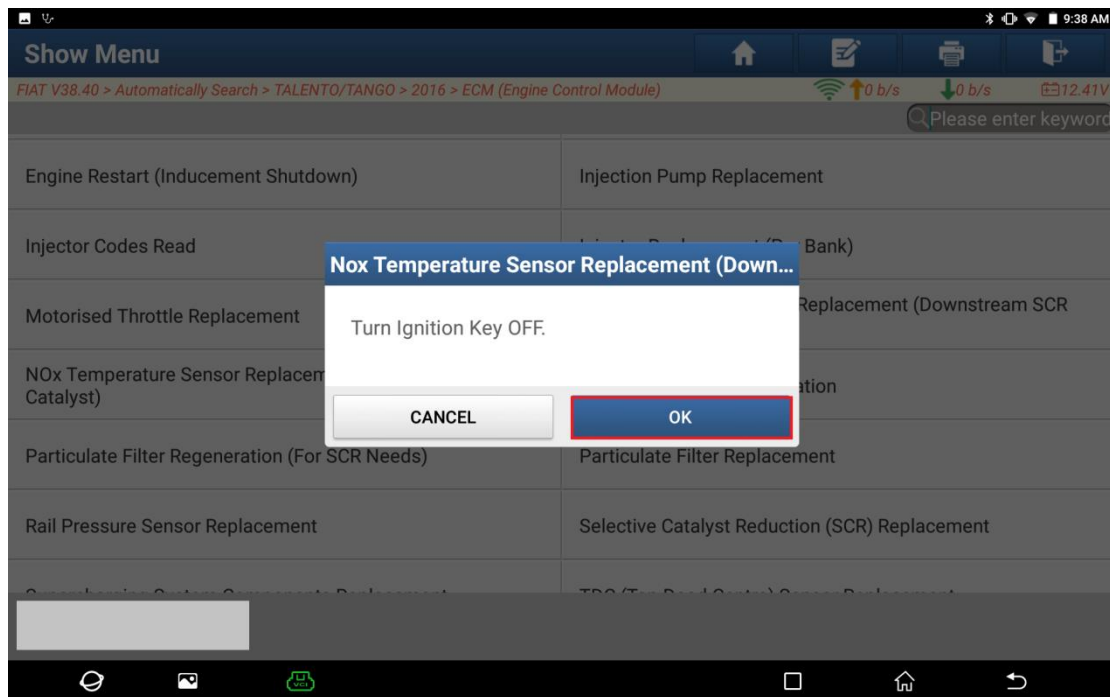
9:38 AM

Show Menu

FIAT V38.40 > Automatically Search > TALENTO/TANGO > 2016 > ECM (Engine Control Module)

0 b/s 0 b/s 12.41V

Please enter keyword

Engine Restart (Inducement Shutdown)

Injection Pump Replacement

Injector Codes Read

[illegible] Bank)

Motorised Throttle Replacement

Replacement (Downstream SCR

NOx Temperature Sensor Replacem Catalyst)

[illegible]ation

Particulate Filter Regeneration (For SCR Needs)

Particulate Filter Replacement

Rail Pressure Sensor Replacement

Selective Catalyst Reduction (SCR) Replacement

Nox Temperature Sensor Replacement (Down...

Turn Ignition Key OFF.

CANCEL

OK